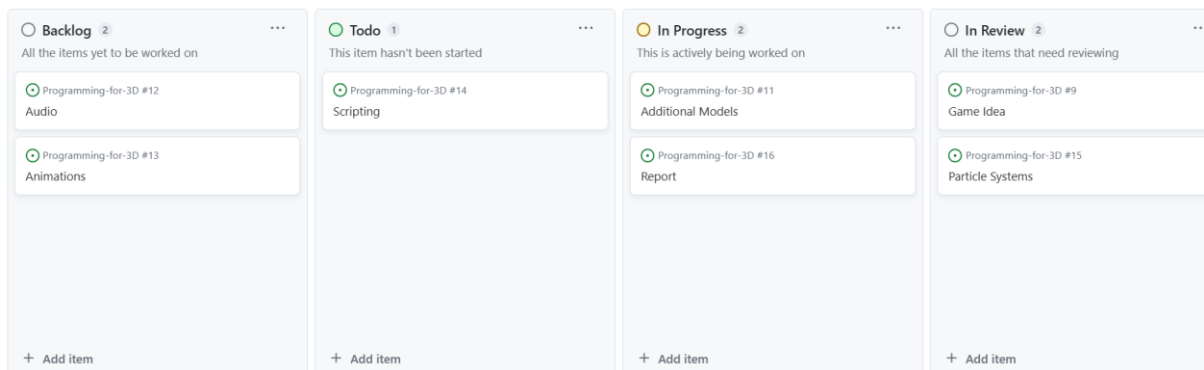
Backlog 2
...
All the items yet to be worked on

Programming-for-3D #12
Audio

Programming-for-3D #13
Animations

+ Add item

Todo 1
...
This item hasn't been started

Programming-for-3D #14
Scripting

+ Add item

In Progress 2
...
This is actively being worked on

Programming-for-3D #11
Additional Models

Programming-for-3D #16
Report

+ Add item

In Review 2
..
All the items that need reviewing

Programming-for-3D #9
Game Idea

Programming-for-3D #15
Particle Systems

+ Add item